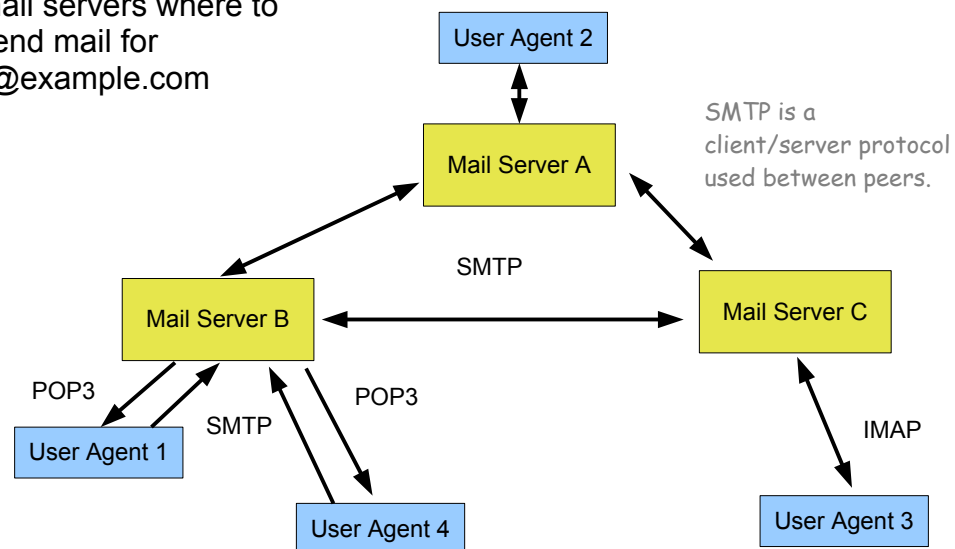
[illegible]ail servers where to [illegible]end mail for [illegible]@example.com

User Agent 2

SMTP is a client/server protocol used between peers.

Mail Server A

SMTP

Mail Server B

Mail Server C

POP3

SMTP

POP3

IMAP

User Agent 1

User Agent 4

User Agent 3